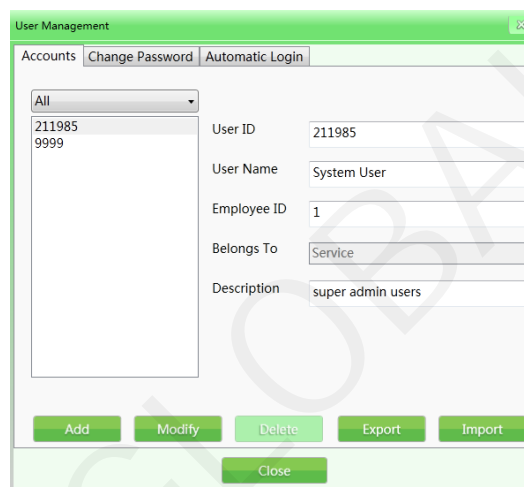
User Management

Accounts | Change Password | Automatic Login

All

211985
9999

User ID 211985

User Name System User

Employee ID 1

Belongs To Service

Description super admin users

Add Modify Delete Export Import

Close